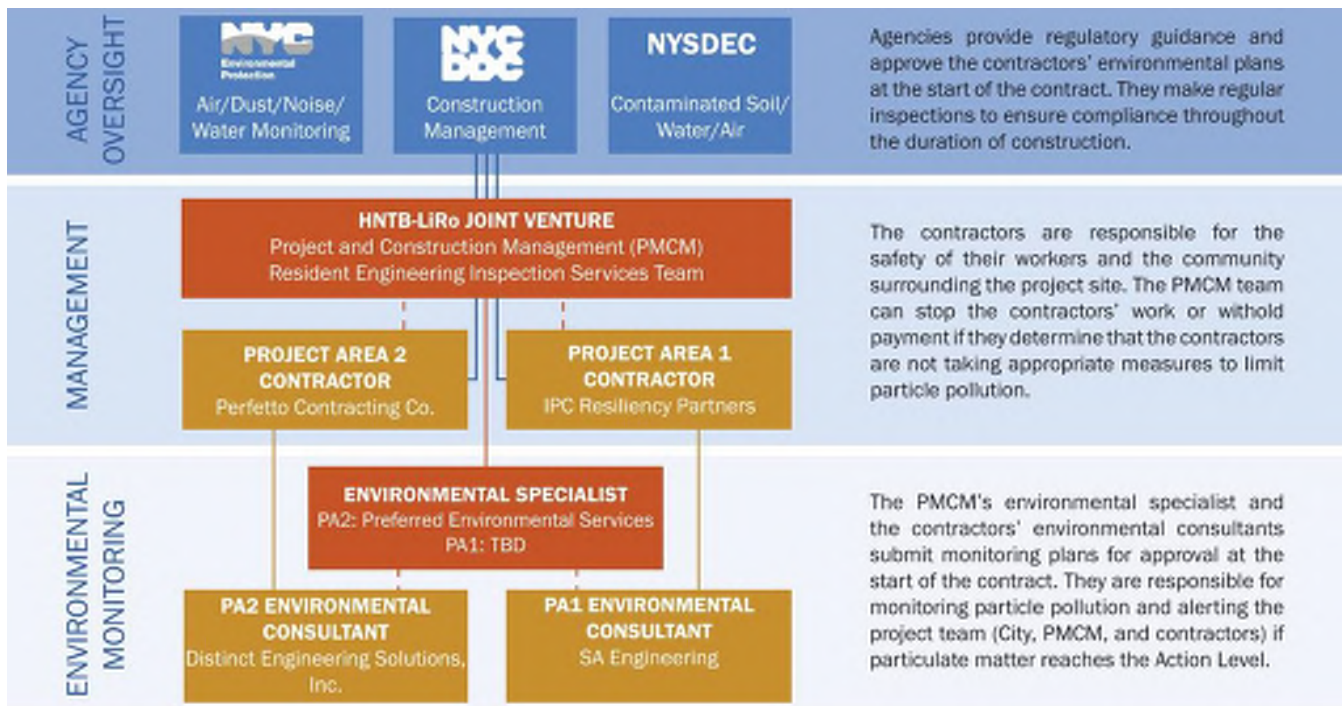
AGENCY OVERSIGHT

NYC Environmental Protection
Air/Dust/Noise/ Water Monitoring

NYC DDC
Construction Management

NYSDEC
Contaminated Soil/ Water/Air

Agencies provide regulatory guidance and approve the contractors' environmental plans at the start of the contract. They make regular inspections to ensure compliance throughout the duration of construction.

MANAGEMENT

HNTB-LiRo JOINT VENTURE
Project and Construction Management (PMCM)
Resident Engineering Inspection Services Team

PROJECT AREA 2 CONTRACTOR
Perfetto Contracting Co.

PROJECT AREA 1 CONTRACTOR
IPC Resiliency Partners

The contractors are responsible for the safety of their workers and the community surrounding the project site. The PMCM team can stop the contractors' work or withold payment if they determine that the contractors are not taking appropriate measures to limit particle pollution.

ENVIRONMENTAL MONITORING

ENVIRONMENTAL SPECIALIST
PA2: Preferred Environmental Services
PA1: TBD

PA2 ENVIRONMENTAL CONSULTANT
Distinct Engineering Solutions, Inc.

PA1 ENVIRONMENTAL CONSULTANT
SA Engineering

The PMCM's environmental specialist and the contractors' environmental consultants submit monitoring plans for approval at the start of the contract. They are responsible for monitoring particle pollution and alerting the project team (City, PMCM, and contractors) if particulate matter reaches the Action Level.